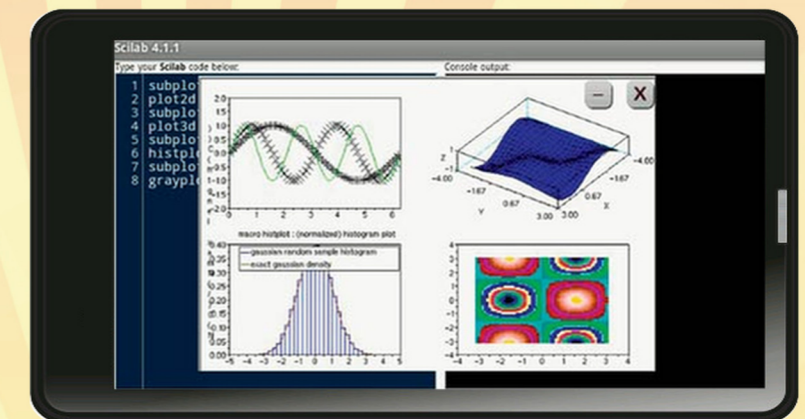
Scilab 4.1.1

Type your Scilab code below:

Console output:

1 subplo
2 plot2d
3 subplo
4 plot3d
5 subplo
6 histpl
7 subplo
8 graypl

–

X

2.0
1.5
1.0
0.5
0.0
−0.5
−1.0
−1.5
−2.0
0 1 2 3 4 5 6

Z
Y
X
−4.00
−1.67
0.67
3.00
−4.00
−1.67
0.67
3.00

macro histplot : (normalized) histogram plot

gaussian random sample histogram
exact gaussian density

0.40
0.35
0.30
0.25
0.20
0.15
0.10
0.05
0.00
−5 −4 −3 −2 −1 0 1 2 3 4 5

4
3
2
1
0
−1
−2
−3
−4
−4 −3 −2 −1 0 1 2 3 4